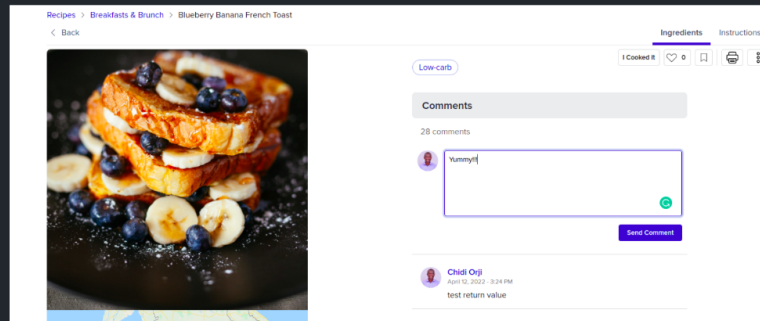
Recipes > Breakfasts & Brunch > Blueberry Banana French Toast

< Back

Ingredients Instructions

Low-carb

I Cooked It 0

Comments

28 comments

Yummy!!!

Send Comment

Chidi Orji
April 12, 2022 · 3:24 PM

test return value